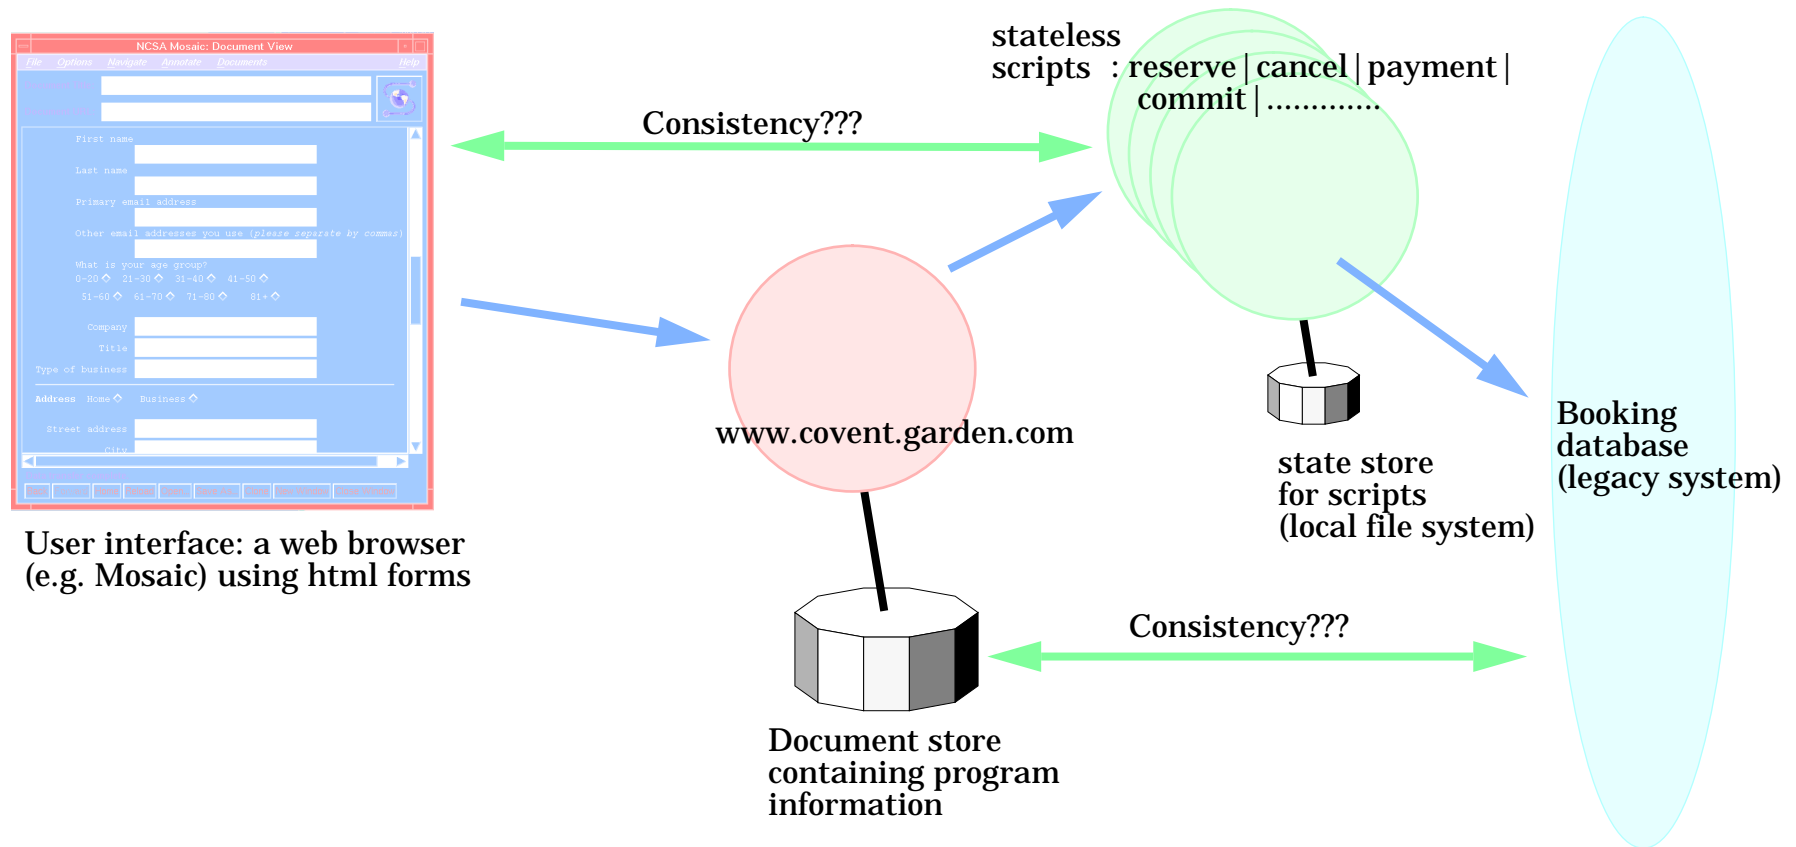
NCSA Mosaic: Document View

File Options Navigate Annotate Documents Help

First name

Last name

Primary email address

Other email addresses you use (please separate by commas)

What is your age group?
0-20 21-30 31-40 41-50
51-60 61-70 71-80 81+

Company

Title

Type of business

Address Home Business

Street address

City

User interface: a web browser (e.g. Mosaic) using html forms

stateless scripts : reserve | cancel | payment | commit | ............

Consistency???

www.covent.garden.com

state store for scripts (local file system)

Booking database (legacy system)

Consistency???

Document store containing program information